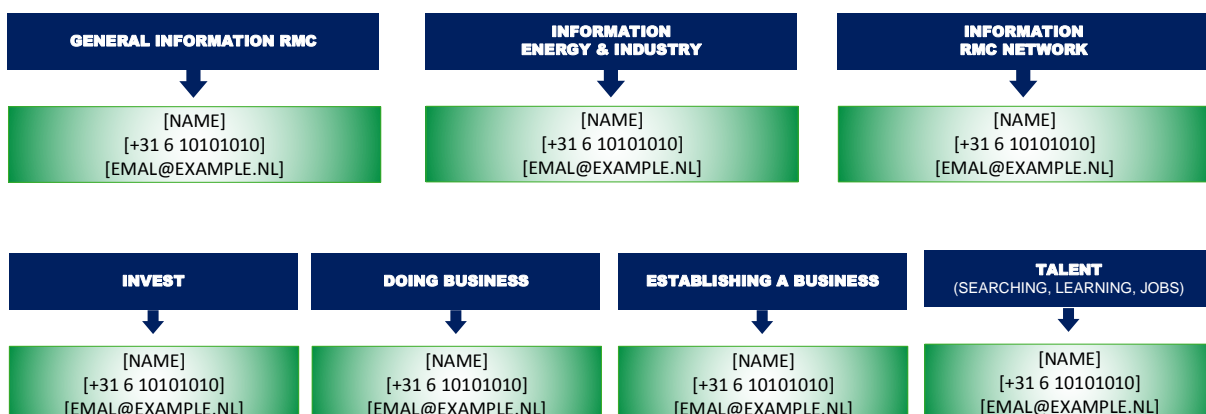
GENERAL INFORMATION RMC

[NAME]
[+31 6 10101010]
[EMAL@EXAMPLE.NL]

INFORMATION
ENERGY & INDUSTRY

[NAME]
[+31 6 10101010]
[EMAL@EXAMPLE.NL]

INFORMATION
RMC NETWORK

[NAME]
[+31 6 10101010]
[EMAL@EXAMPLE.NL]

INVEST

[NAME]
[+31 6 10101010]
[EMAL@EXAMPLE.NL]

DOING BUSINESS

[NAME]
[+31 6 10101010]
[EMAL@EXAMPLE.NL]

ESTABLISHING A BUSINESS

[NAME]
[+31 6 10101010]
[EMAL@EXAMPLE.NL]

TALENT
(SEARCHING, LEARNING, JOBS)

[NAME]
[+31 6 10101010]
[EMAL@EXAMPLE.NL]